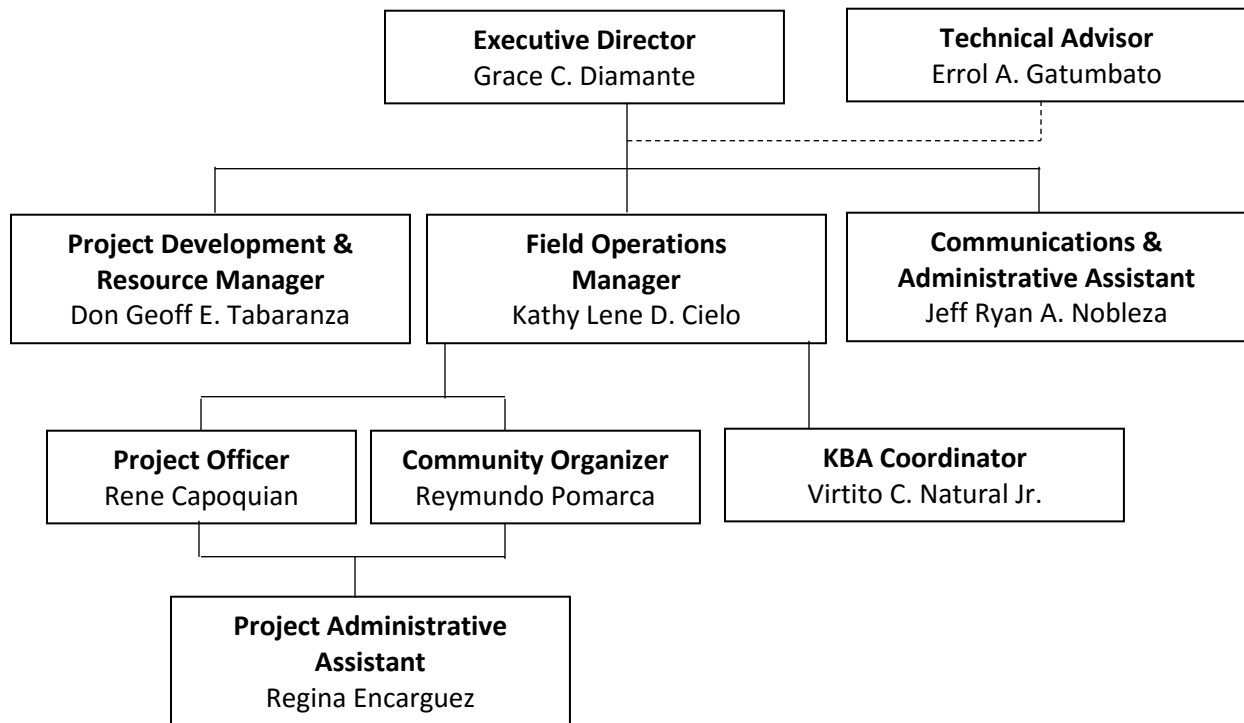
**Executive Director**
Grace C. Diamante

**Technical Advisor**
Errol A. Gatumbato

**Project Development & Resource Manager**
Don Geoff E. Tabaranza

**Field Operations Manager**
Kathy Lene D. Cielo

**Communications & Administrative Assistant**
Jeff Ryan A. Nobleza

**Project Officer**
Rene Capoquian

**Community Organizer**
Reymundo Pomarca

**KBA Coordinator**
Virtito C. Natural Jr.

**Project Administrative Assistant**
Regina Encarguez